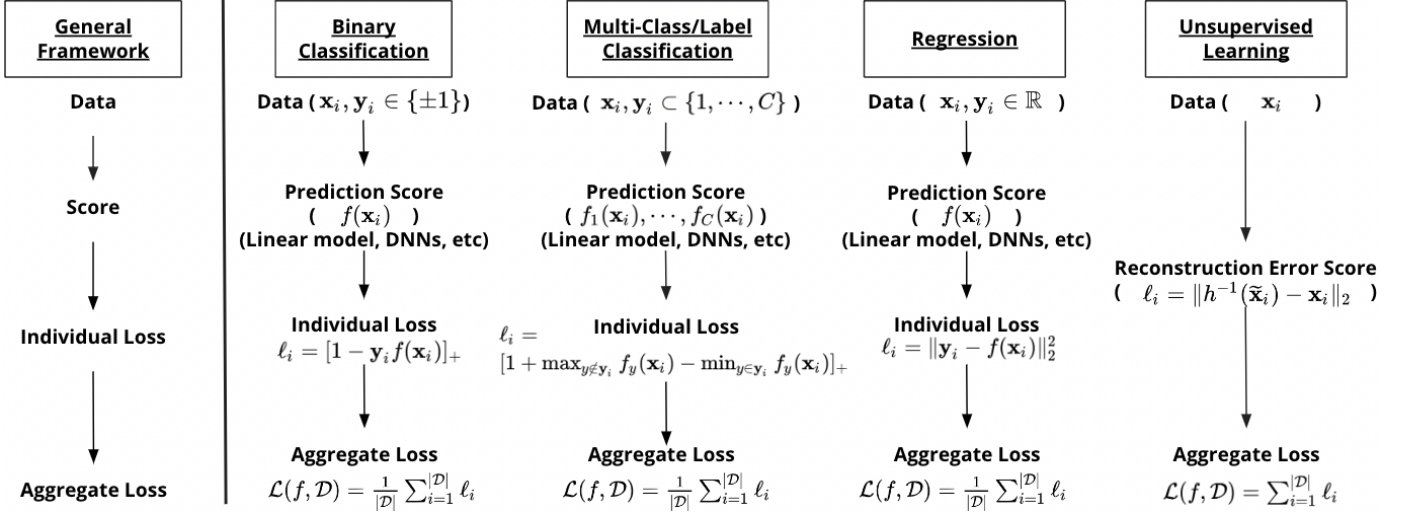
General Framework

Data

Score

Individual Loss

Aggregate Loss

Binary Classification

Data ( $\mathbf{x}_i, \mathbf{y}_i \in \{\pm 1\}$ )

Prediction Score ( $f(\mathbf{x}_i)$ ) (Linear model, DNNs, etc)

Individual Loss $\ell_i = [1 - \mathbf{y}_i f(\mathbf{x}_i)]_+$

Aggregate Loss $\mathcal{L}(f, \mathcal{D}) = \frac{1}{|\mathcal{D}|}\sum_{i=1}^{|\mathcal{D}|} \ell_i$

Multi-Class/Label Classification

Data ( $\mathbf{x}_i, \mathbf{y}_i \subset \{1, \cdots, C\}$ )

Prediction Score ( $f_1(\mathbf{x}_i), \cdots, f_C(\mathbf{x}_i)$ ) (Linear model, DNNs, etc)

Individual Loss $\ell_i = [1 + \max_{y \notin \mathbf{y}_i} f_y(\mathbf{x}_i) - \min_{y \in \mathbf{y}_i} f_y(\mathbf{x}_i)]_+$

Aggregate Loss $\mathcal{L}(f, \mathcal{D}) = \frac{1}{|\mathcal{D}|}\sum_{i=1}^{|\mathcal{D}|} \ell_i$

Regression

Data ( $\mathbf{x}_i, \mathbf{y}_i \in \mathbb{R}$ )

Prediction Score ( $f(\mathbf{x}_i)$ ) (Linear model, DNNs, etc)

Individual Loss $\ell_i = \|\mathbf{y}_i - f(\mathbf{x}_i)\|_2^2$

Aggregate Loss $\mathcal{L}(f, \mathcal{D}) = \frac{1}{|\mathcal{D}|}\sum_{i=1}^{|\mathcal{D}|} \ell_i$

Unsupervised Learning

Data ( $\mathbf{x}_i$ )

Reconstruction Error Score ( $\ell_i = \|h^{-1}(\widetilde{\mathbf{x}}_i) - \mathbf{x}_i\|_2$ )

Aggregate Loss $\mathcal{L}(f, \mathcal{D}) = \sum_{i=1}^{|\mathcal{D}|} \ell_i$